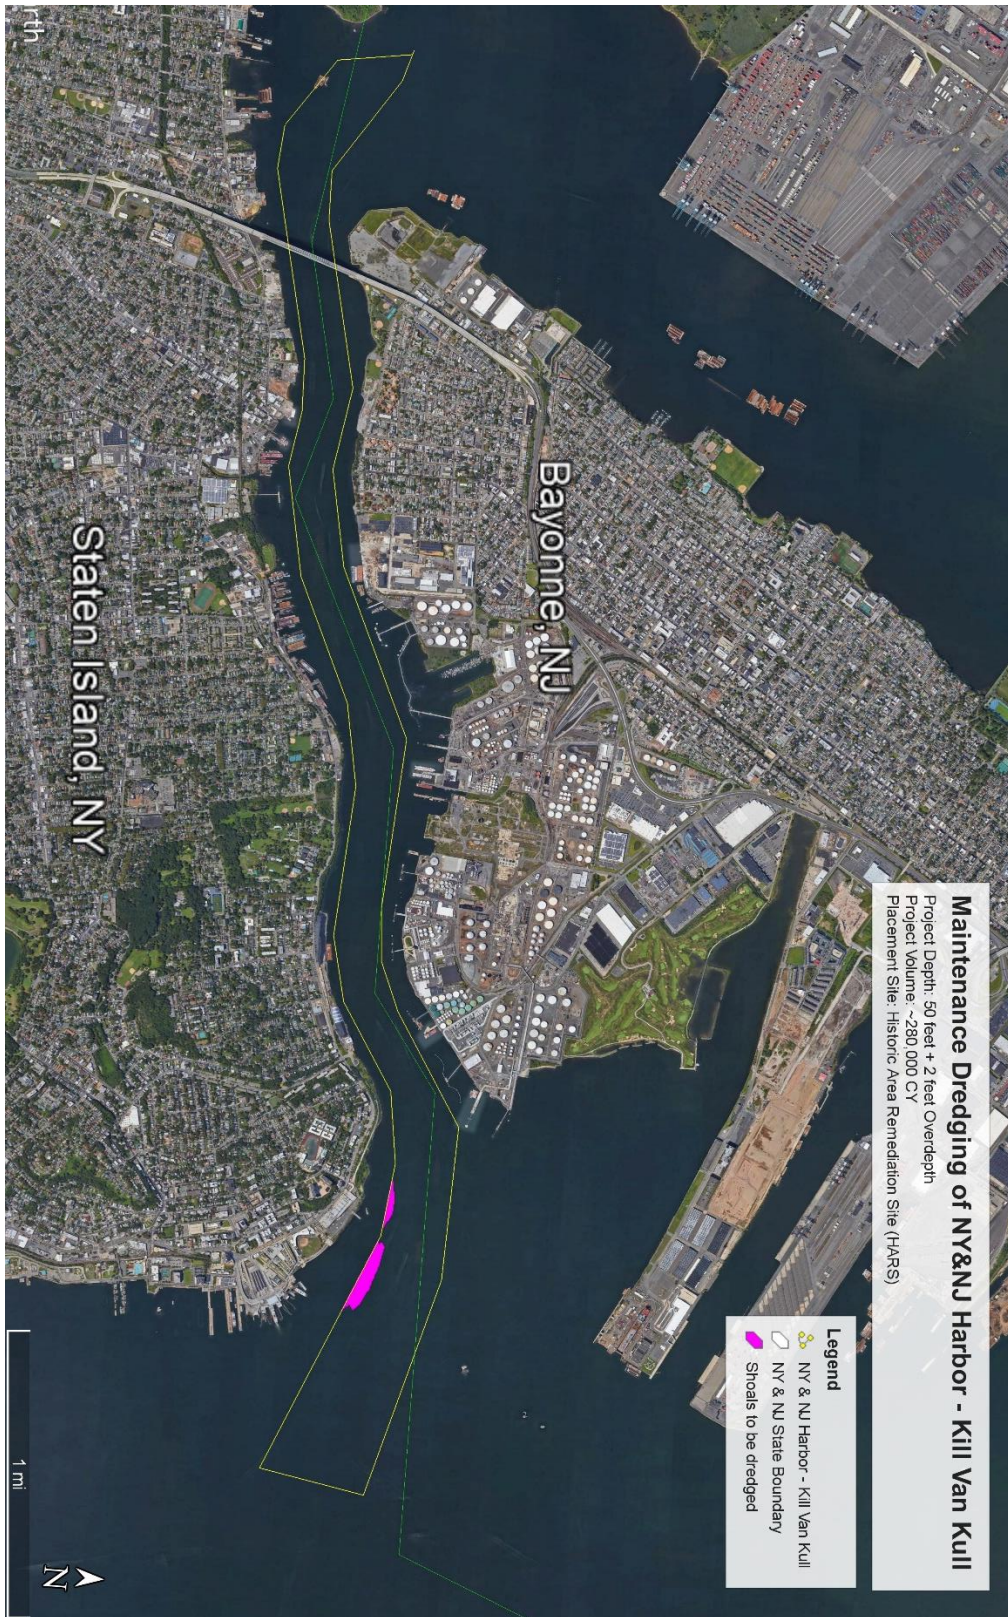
Maintenance Dredging of NY&NJ Harbor - Kill Van Kull
Project Depth: 50 feet + 2 feet Overdepth
Project Volume: ~280,000 CY
Placement Site: Historic Area Remediation Site (HARS)

Legend
NY & NJ Harbor - Kill Van Kull
NY & NJ State Boundary
Shoals to be dredged

Bayonne, NJ

Staten Island, NY

1 mi

N

rth